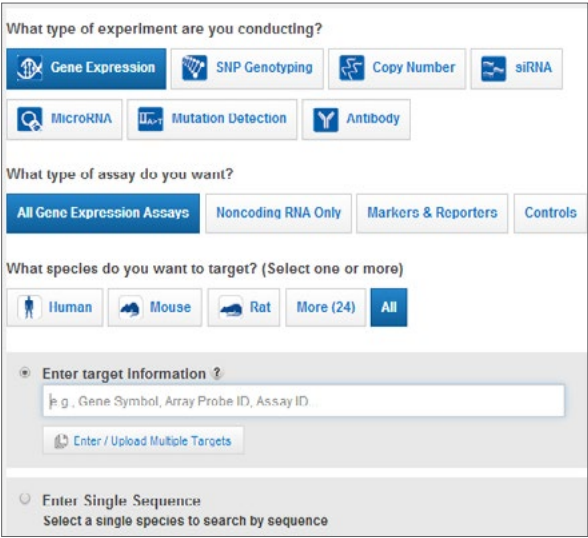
What type of experiment are you conducting?

Gene Expression
SNP Genotyping
Copy Number
siRNA
MicroRNA
Mutation Detection
Antibody

What type of assay do you want?

All Gene Expression Assays
Noncoding RNA Only
Markers & Reporters
Controls

What species do you want to target? (Select one or more)

Human
Mouse
Rat
More (24)
All

Enter target information ?

e.g., Gene Symbol, Array Probe ID, Assay ID...

Enter / Upload Multiple Targets

Enter Single Sequence
Select a single species to search by sequence